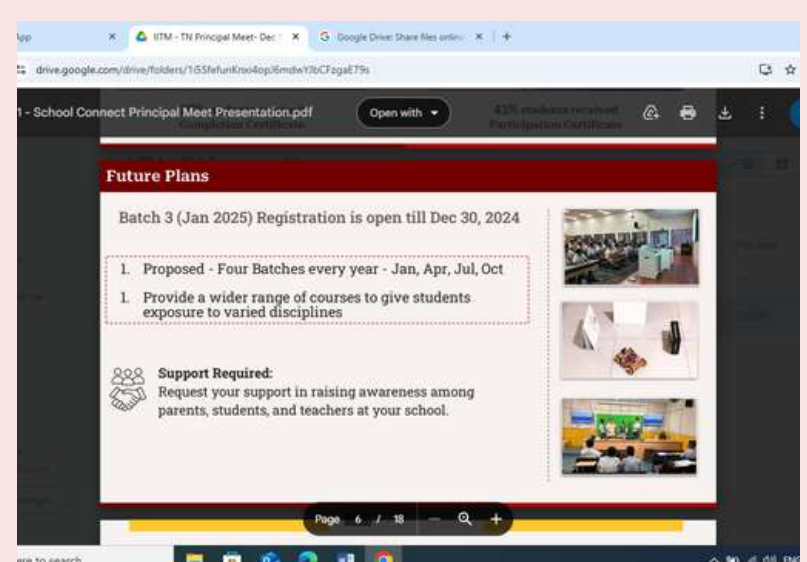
pp ×

IITM - TN Principal Meet- Dec ×

Google Drive: Share files onlin ×

+

drive.google.com/drive/folders/1i55fefunKnxi4opJ6mdwYJbCFzgaE79s

1 - School Connect Principal Meet Presentation.pdf

Open with

Completion Certificate

43% students received Participation Certificate

Future Plans

Batch 3 (Jan 2025) Registration is open till Dec 30, 2024

1. Proposed - Four Batches every year - Jan, Apr, Jul, Oct

1. Provide a wider range of courses to give students exposure to varied disciplines

Support Required:
Request your support in raising awareness among parents, students, and teachers at your school.

Page 6 / 18

ere to search

ENG